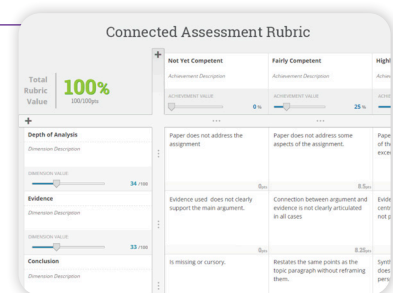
Connected Assessment Rubric

Total Rubric Value 100% 100/100pts

+

Not Yet Competent
Achievement Description
ACHIEVEMENT VALUE
0 %

Fairly Competent
Achievement Description
ACHIEVEMENT VALUE
25 %

High
Achie
ACHIE

+

Depth of Analysis
Dimension Description
DIMENSION VALUE
34 /100

Paper does not address the assignment
0pts

Paper does not address some aspects of the assignment.
8.5pts

Pape of th exce

Evidence
Dimension Description
DIMENSION VALUE
33 /100

Evidence used does not clearly support the main argument.
0pts

Connection between argument and evidence is not clearly articulated in all cases
8.25pts

Evide centr not p

Conclusion
Dimension Description

Is missing or cursory.

Restates the same points as the topic paragraph without reframing them.

Synth does pers